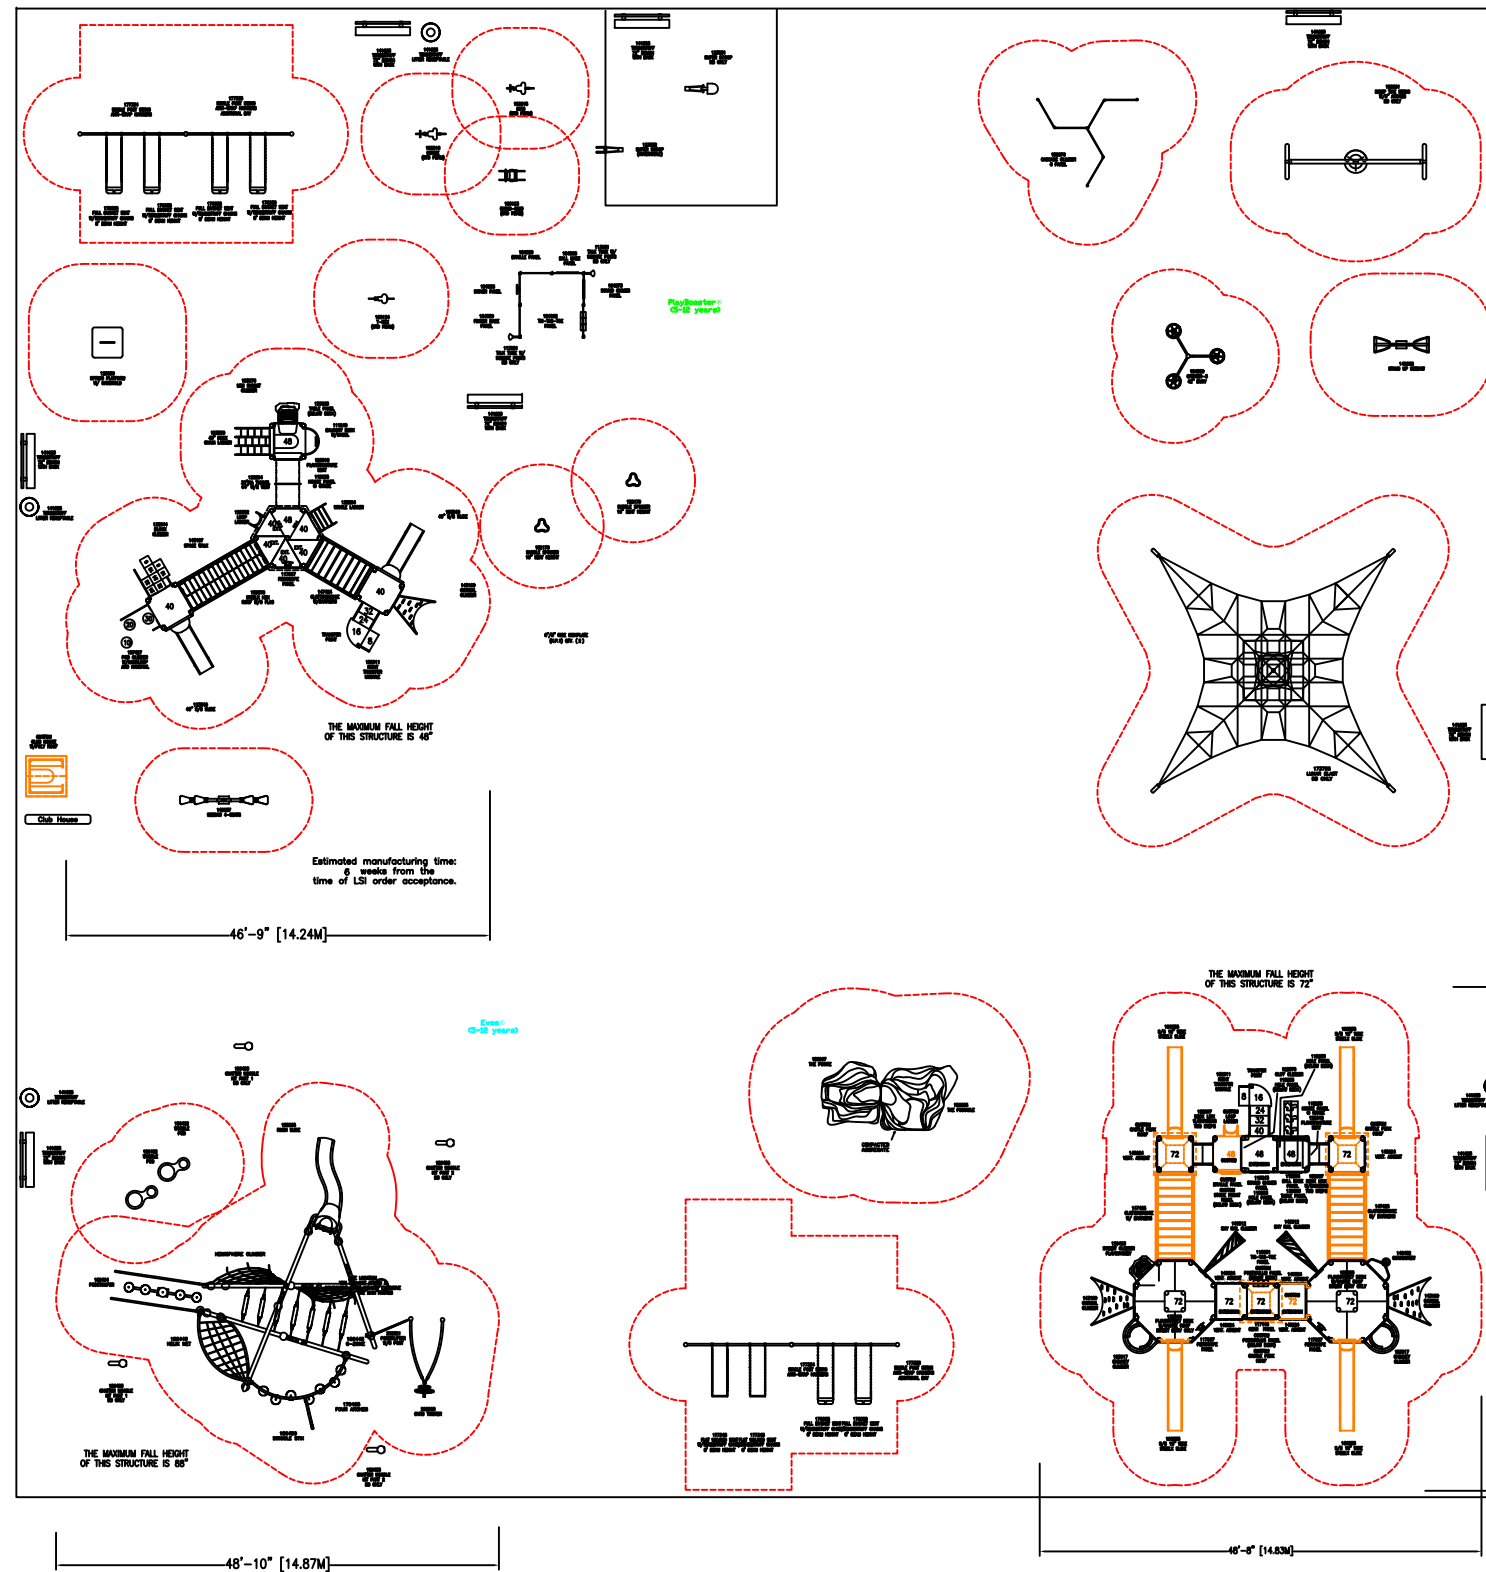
PlayBooster®
(5-12 years)

48
40
40
40
40
40
32
24
16
8
20
16

THE MAXIMUM FALL HEIGHT
OF THIS STRUCTURE IS 48"

Club House

Estimated manufacturing time:
6 weeks from the
time of LSI order acceptance.

46'-9" [14.24M]

Evos®
(5-12 years)

THE MAXIMUM FALL HEIGHT
OF THIS STRUCTURE IS 88"

48'-10" [14.87M]

THE MAXIMUM FALL HEIGHT
OF THIS STRUCTURE IS 72"

8
16
24
32
40
72
48
48
48
72
72
72
72
72
72

48'-8" [14.83M]